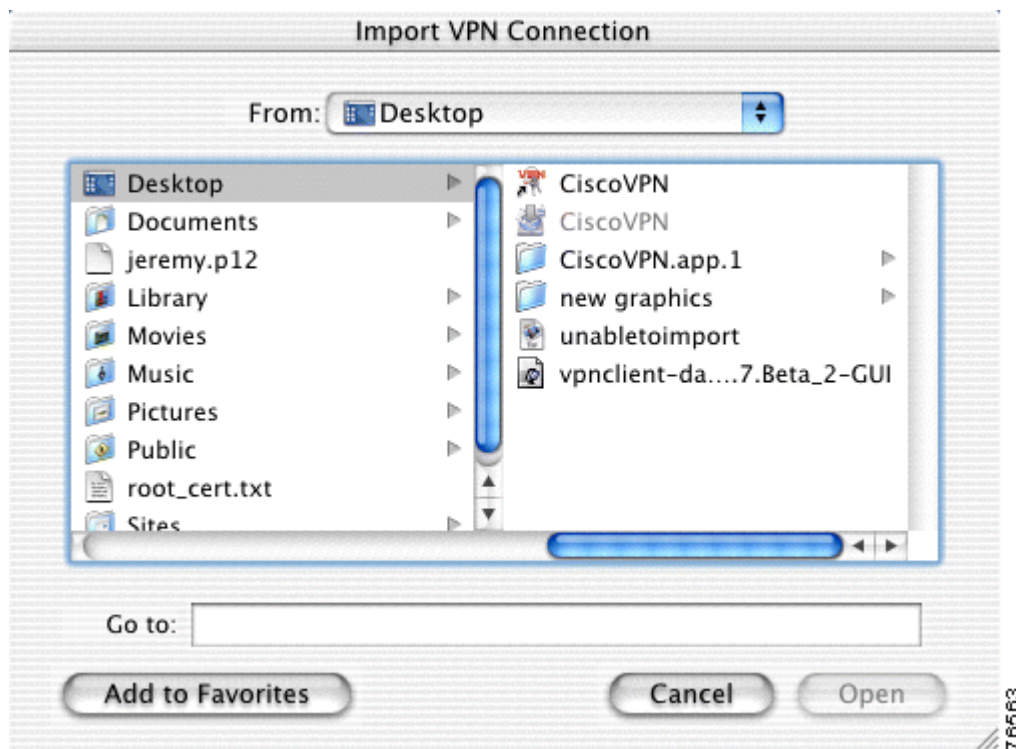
Import VPN Connection

From: Desktop

Desktop
Documents
jeremy.p12
Library
Movies
Music
Pictures
Public
root_cert.txt
Sites

CiscoVPN
CiscoVPN
CiscoVPN.app.1
new graphics
unabletoimport
vpnclient-da....7.Beta_2-GUI

Go to:

Add to Favorites
Cancel
Open

76563